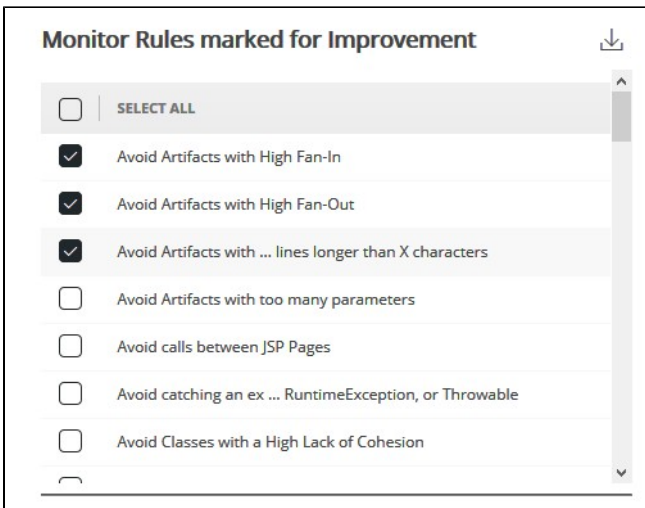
Monitor Rules marked for Improvement

SELECT ALL

Avoid Artifacts with High Fan-In

Avoid Artifacts with High Fan-Out

Avoid Artifacts with ... lines longer than X characters

Avoid Artifacts with too many parameters

Avoid calls between JSP Pages

Avoid catching an ex ... RuntimeException, or Throwable

Avoid Classes with a High Lack of Cohesion